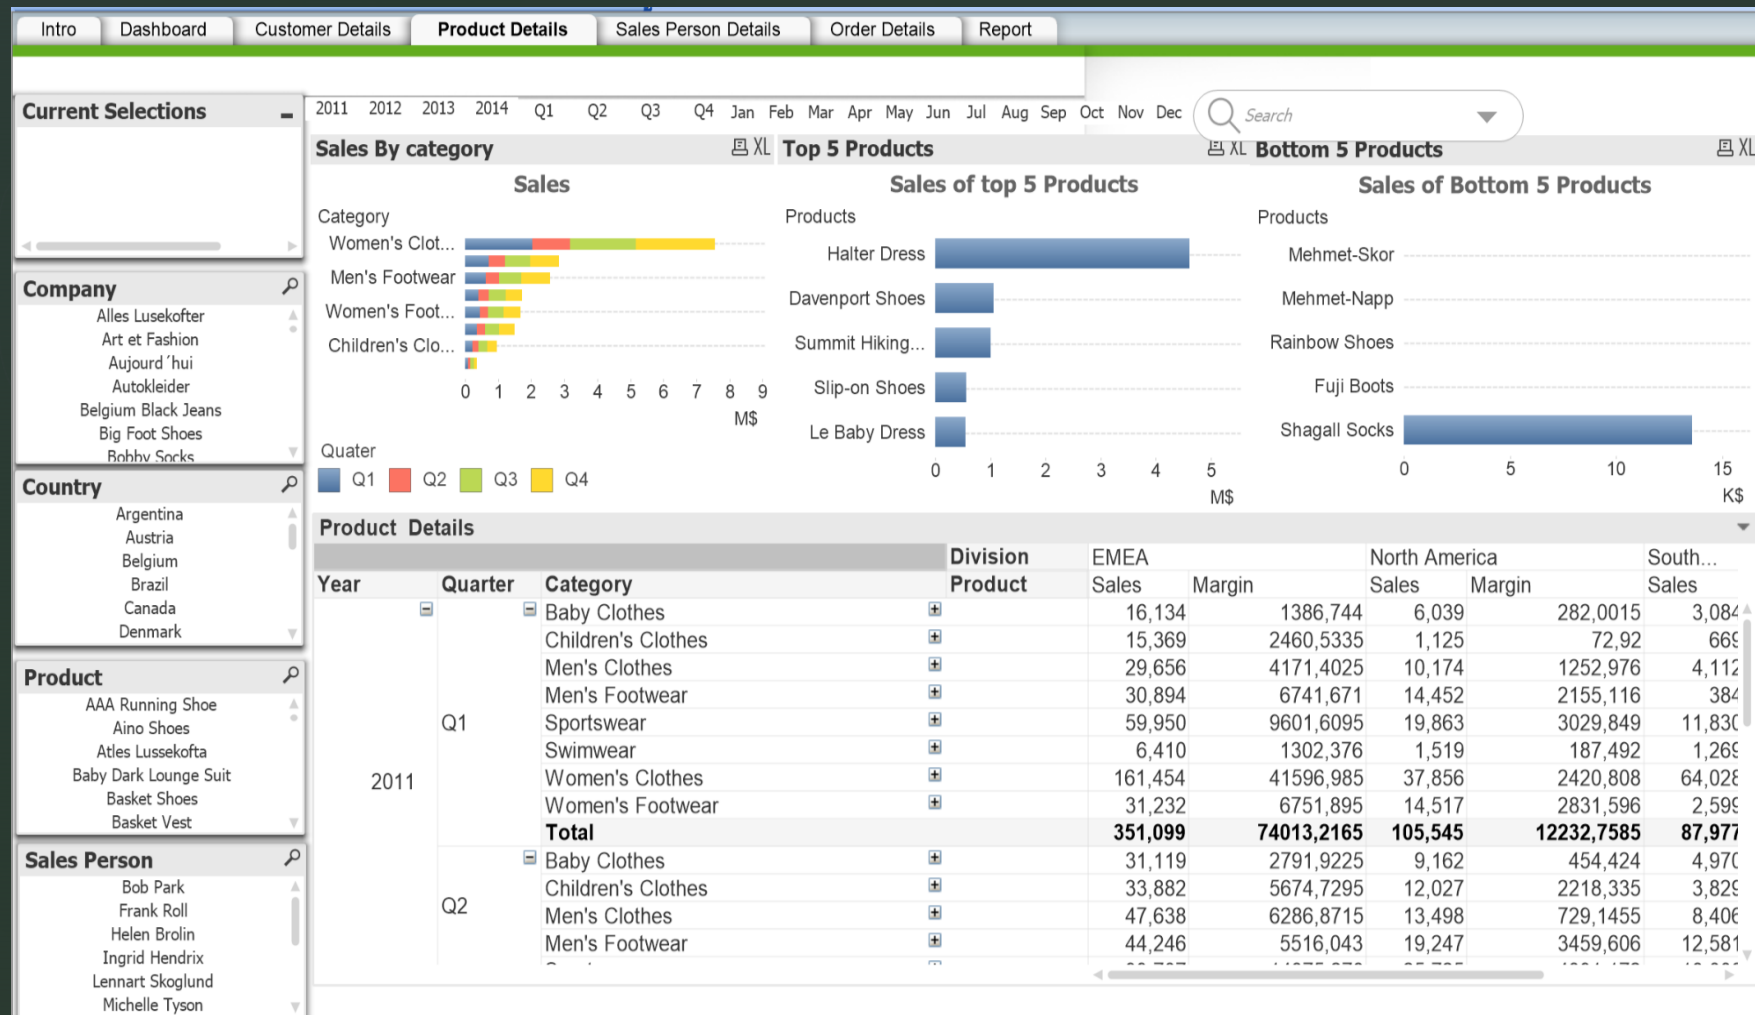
Intro Dashboard Customer Details Product Details Sales Person Details Order Details Report

Current Selections

2011 2012 2013 2014 Q1 Q2 Q3 Q4 Jan Feb Mar Apr May Jun Jul Aug Sep Oct Nov Dec

Search

Company
Alles Lusekofter
Art et Fashion
Aujourd´hui
Autokleider
Belgium Black Jeans
Big Foot Shoes
Bobby Socks

Country
Argentina
Austria
Belgium
Brazil
Canada
Denmark

Product
AAA Running Shoe
Aino Shoes
Atles Lussekofta
Baby Dark Lounge Suit
Basket Shoes
Basket Vest

Sales Person
Bob Park
Frank Roll
Helen Brolin
Ingrid Hendrix
Lennart Skoglund
Michelle Tyson

Sales By category XL
Sales
Category
Women's Clot...
Men's Footwear
Women's Foot...
Children's Clo...
0 1 2 3 4 5 6 7 8 9
M$
Quater
Q1 Q2 Q3 Q4

Top 5 Products XL
Sales of top 5 Products
Products
Halter Dress
Davenport Shoes
Summit Hiking...
Slip-on Shoes
Le Baby Dress
0 1 2 3 4 5
M$

Bottom 5 Products XL
Sales of Bottom 5 Products
Products
Mehmet-Skor
Mehmet-Napp
Rainbow Shoes
Fuji Boots
Shagall Socks
0 5 10 15
K$

Product Details

| | | | Division | EMEA | | North America | | South... |
|---|---|---|---|---|---|---|---|---|
| Year | Quarter | Category | Product | Sales | Margin | Sales | Margin | Sales |
| 2011 | Q1 | Baby Clothes | | 16,134 | 1386,744 | 6,039 | 282,0015 | 3,084 |
| | | Children's Clothes | | 15,369 | 2460,5335 | 1,125 | 72,92 | 669 |
| | | Men's Clothes | | 29,656 | 4171,4025 | 10,174 | 1252,976 | 4,112 |
| | | Men's Footwear | | 30,894 | 6741,671 | 14,452 | 2155,116 | 384 |
| | | Sportswear | | 59,950 | 9601,6095 | 19,863 | 3029,849 | 11,830 |
| | | Swimwear | | 6,410 | 1302,376 | 1,519 | 187,492 | 1,269 |
| | | Women's Clothes | | 161,454 | 41596,985 | 37,856 | 2420,808 | 64,028 |
| | | Women's Footwear | | 31,232 | 6751,895 | 14,517 | 2831,596 | 2,599 |
| | | Total | | 351,099 | 74013,2165 | 105,545 | 12232,7585 | 87,977 |
| | Q2 | Baby Clothes | | 31,119 | 2791,9225 | 9,162 | 454,424 | 4,970 |
| | | Children's Clothes | | 33,882 | 5674,7295 | 12,027 | 2218,335 | 3,829 |
| | | Men's Clothes | | 47,638 | 6286,8715 | 13,498 | 729,1455 | 8,406 |
| | | Men's Footwear | | 44,246 | 5516,043 | 19,247 | 3459,606 | 12,581 |